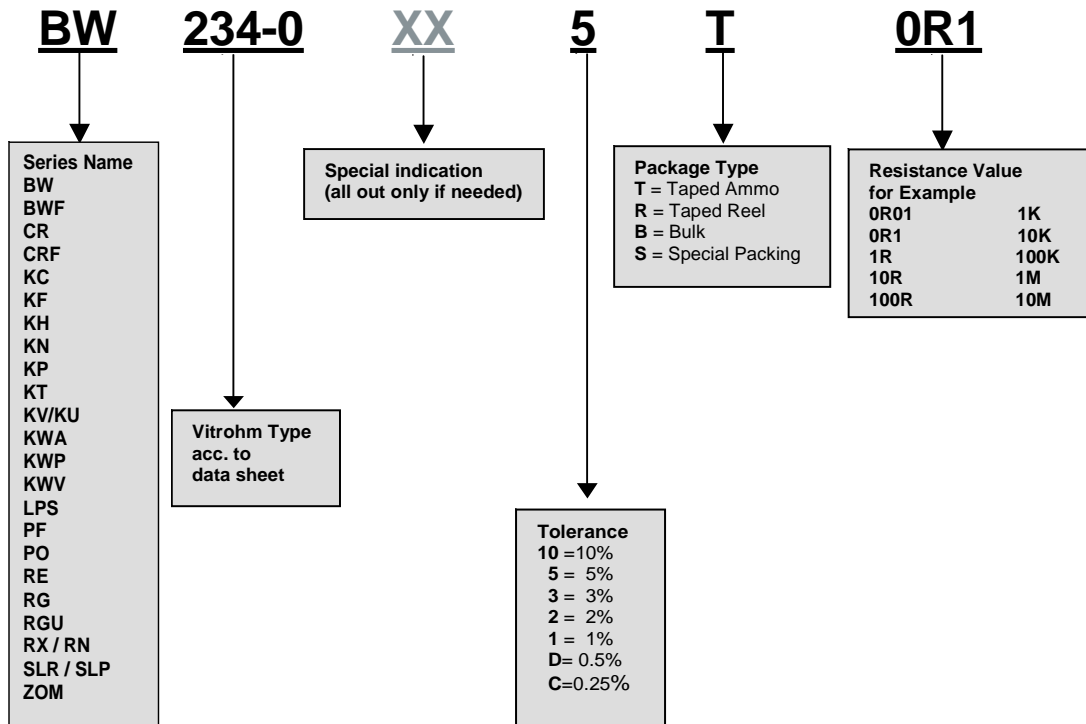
BW 234-0 XX 5 T 0R1

Series Name
BW
BWF
CR
CRF
KC
KF
KH
KN
KP
KT
KV/KU
KWA
KWP
KWV
LPS
PF
PO
RE
RG
RGU
RX / RN
SLR / SLP
ZOM

Vitrohm Type acc. to data sheet

Special indication (all out only if needed)

Tolerance
10 =10%
5 = 5%
3 = 3%
2 = 2%
1 = 1%
D= 0.5%
C=0.25%

Package Type
T = Taped Ammo
R = Taped Reel
B = Bulk
S = Special Packing

Resistance Value for Example

| | |
|---|---|
| 0R01 | 1K |
| 0R1 | 10K |
| 1R | 100K |
| 10R | 1M |
| 100R | 10M |